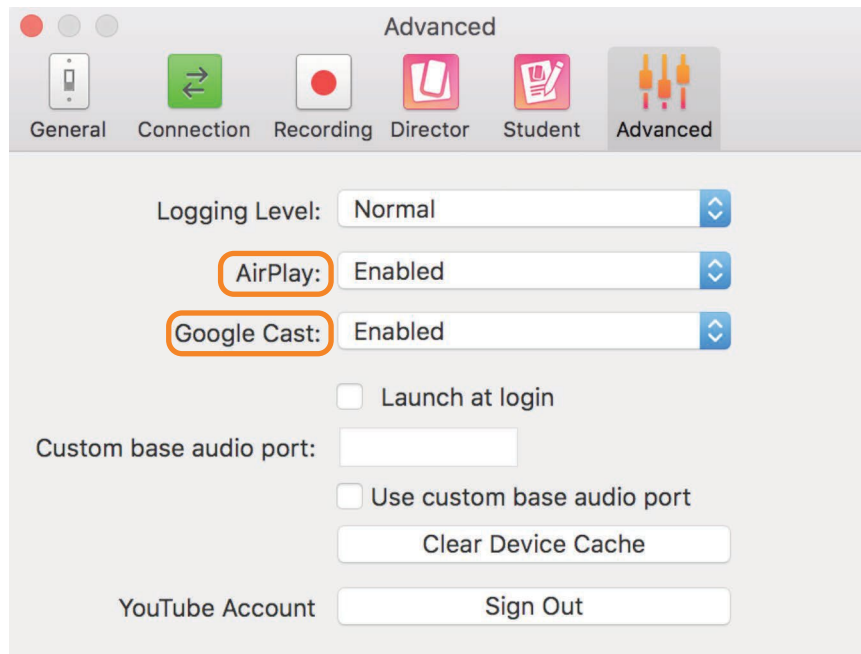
Advanced

General Connection Recording Director Student Advanced

Logging Level: Normal

AirPlay: Enabled

Google Cast: Enabled

Launch at login

Custom base audio port:

Use custom base audio port

Clear Device Cache

YouTube Account Sign Out